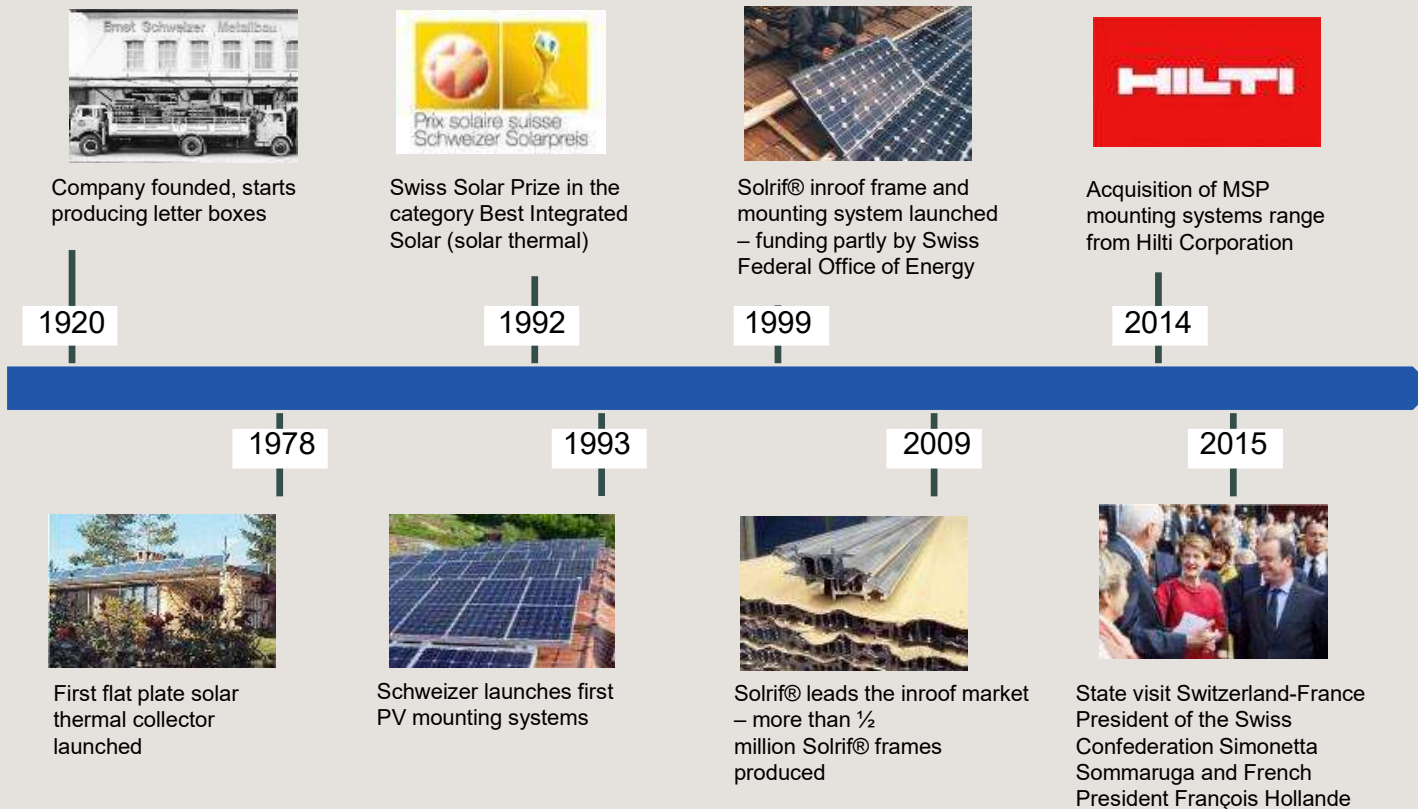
Ernst Schweizer Metallbau

Company founded, starts producing letter boxes

Prix solaire suisse
Schweizer Solarpreis

Swiss Solar Prize in the category Best Integrated Solar (solar thermal)

Solrif® inroof frame and mounting system launched – funding partly by Swiss Federal Office of Energy

HILTI

Acquisition of MSP mounting systems range from Hilti Corporation

1920

1992

1999

2014

1978

1993

2009

2015

First flat plate solar thermal collector launched

Schweizer launches first PV mounting systems

Solrif® leads the inroof market – more than ½ million Solrif® frames produced

State visit Switzerland-France President of the Swiss Confederation Simonetta Sommaruga and French President François Hollande